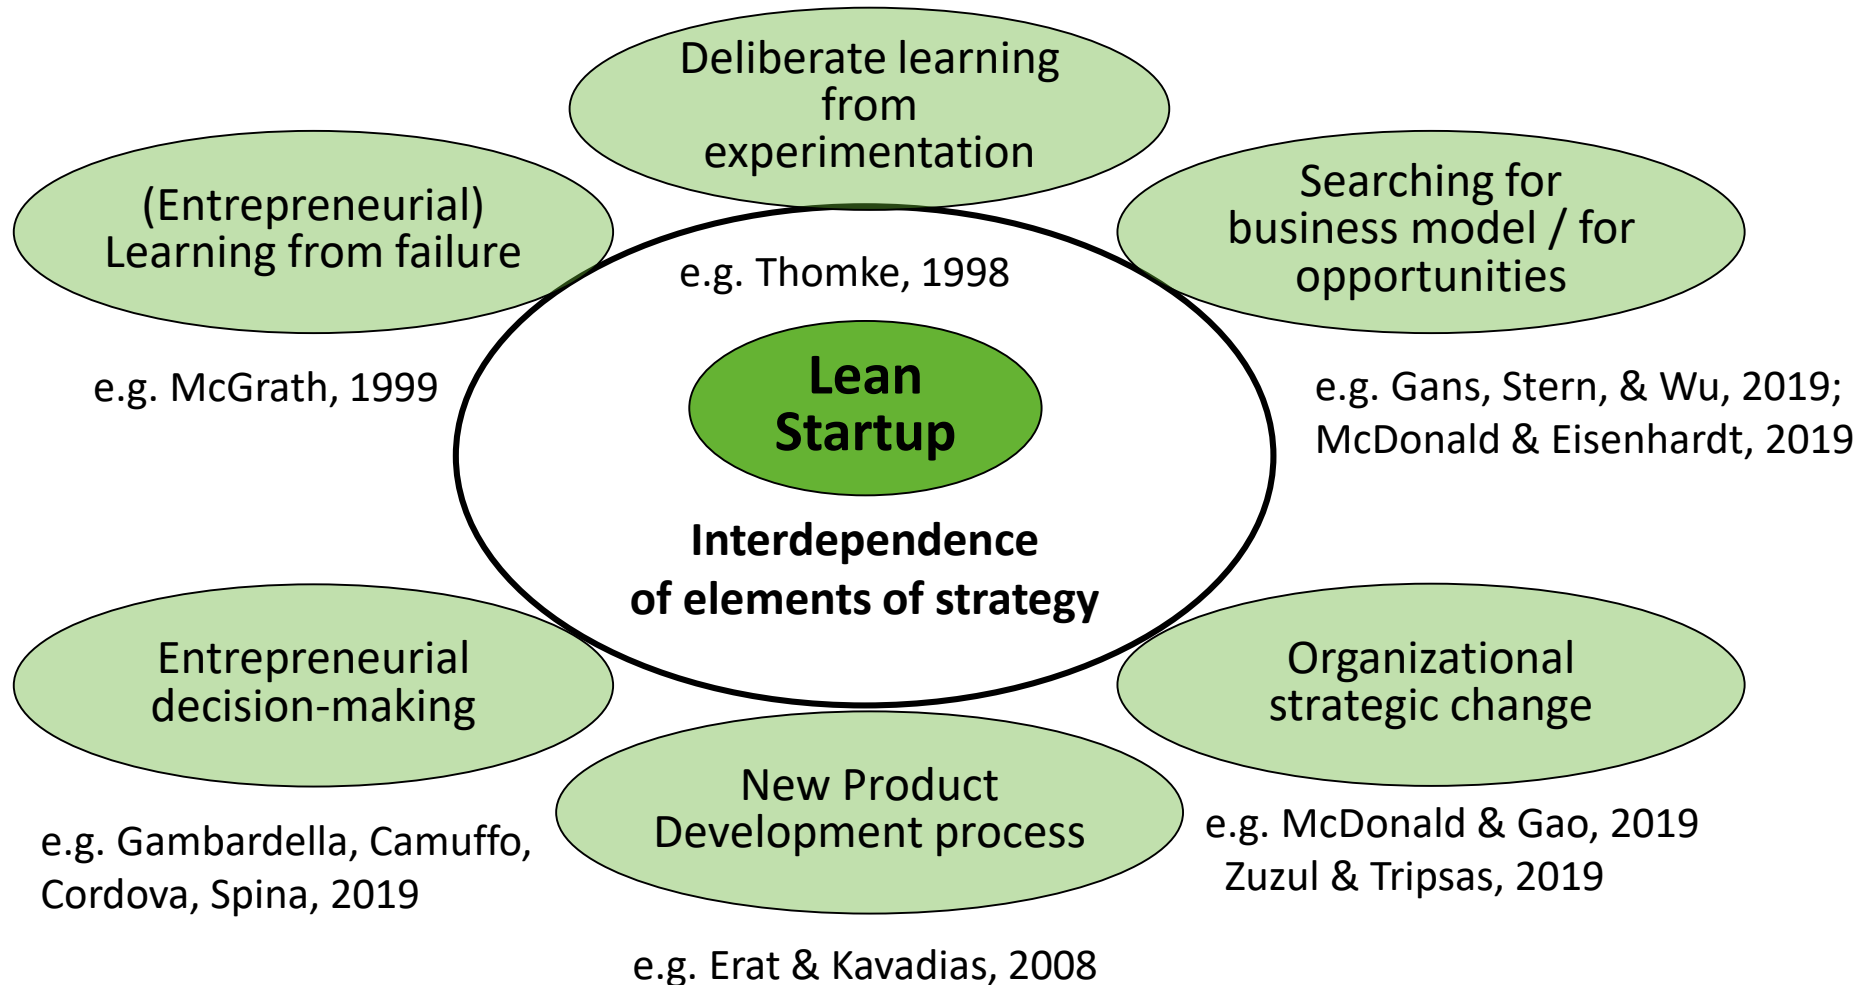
Deliberate learning from experimentation

e.g. Thomke, 1998

(Entrepreneurial) Learning from failure

e.g. McGrath, 1999

Searching for business model / for opportunities

e.g. Gans, Stern, & Wu, 2019; McDonald & Eisenhardt, 2019

Lean Startup

Interdependence of elements of strategy

Entrepreneurial decision-making

e.g. Gambardella, Camuffo, Cordova, Spina, 2019

New Product Development process

e.g. Erat & Kavadias, 2008

Organizational strategic change

e.g. McDonald & Gao, 2019 Zuzul & Tripsas, 2019